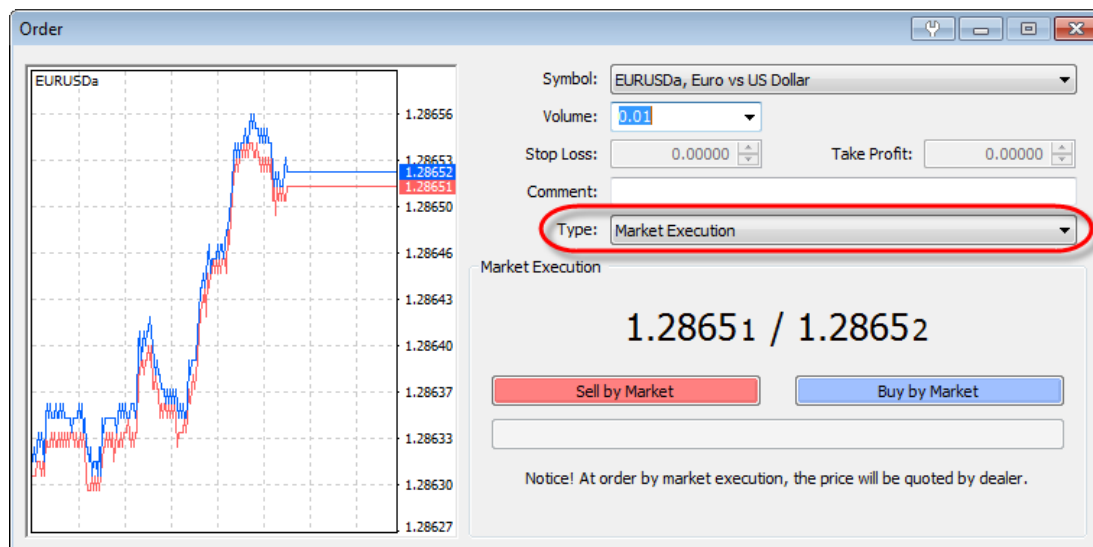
Order

EURUSDa

1.28656
1.28653
1.28652
1.28651
1.28650
1.28646
1.28643
1.28640
1.28637
1.28633
1.28630
1.28627

Symbol: EURUSDa, Euro vs US Dollar

Volume: 0.01

Stop Loss: 0.00000

Take Profit: 0.00000

Comment:

Type: Market Execution

Market Execution

1.28651 / 1.28652

Sell by Market

Buy by Market

Notice! At order by market execution, the price will be quoted by dealer.